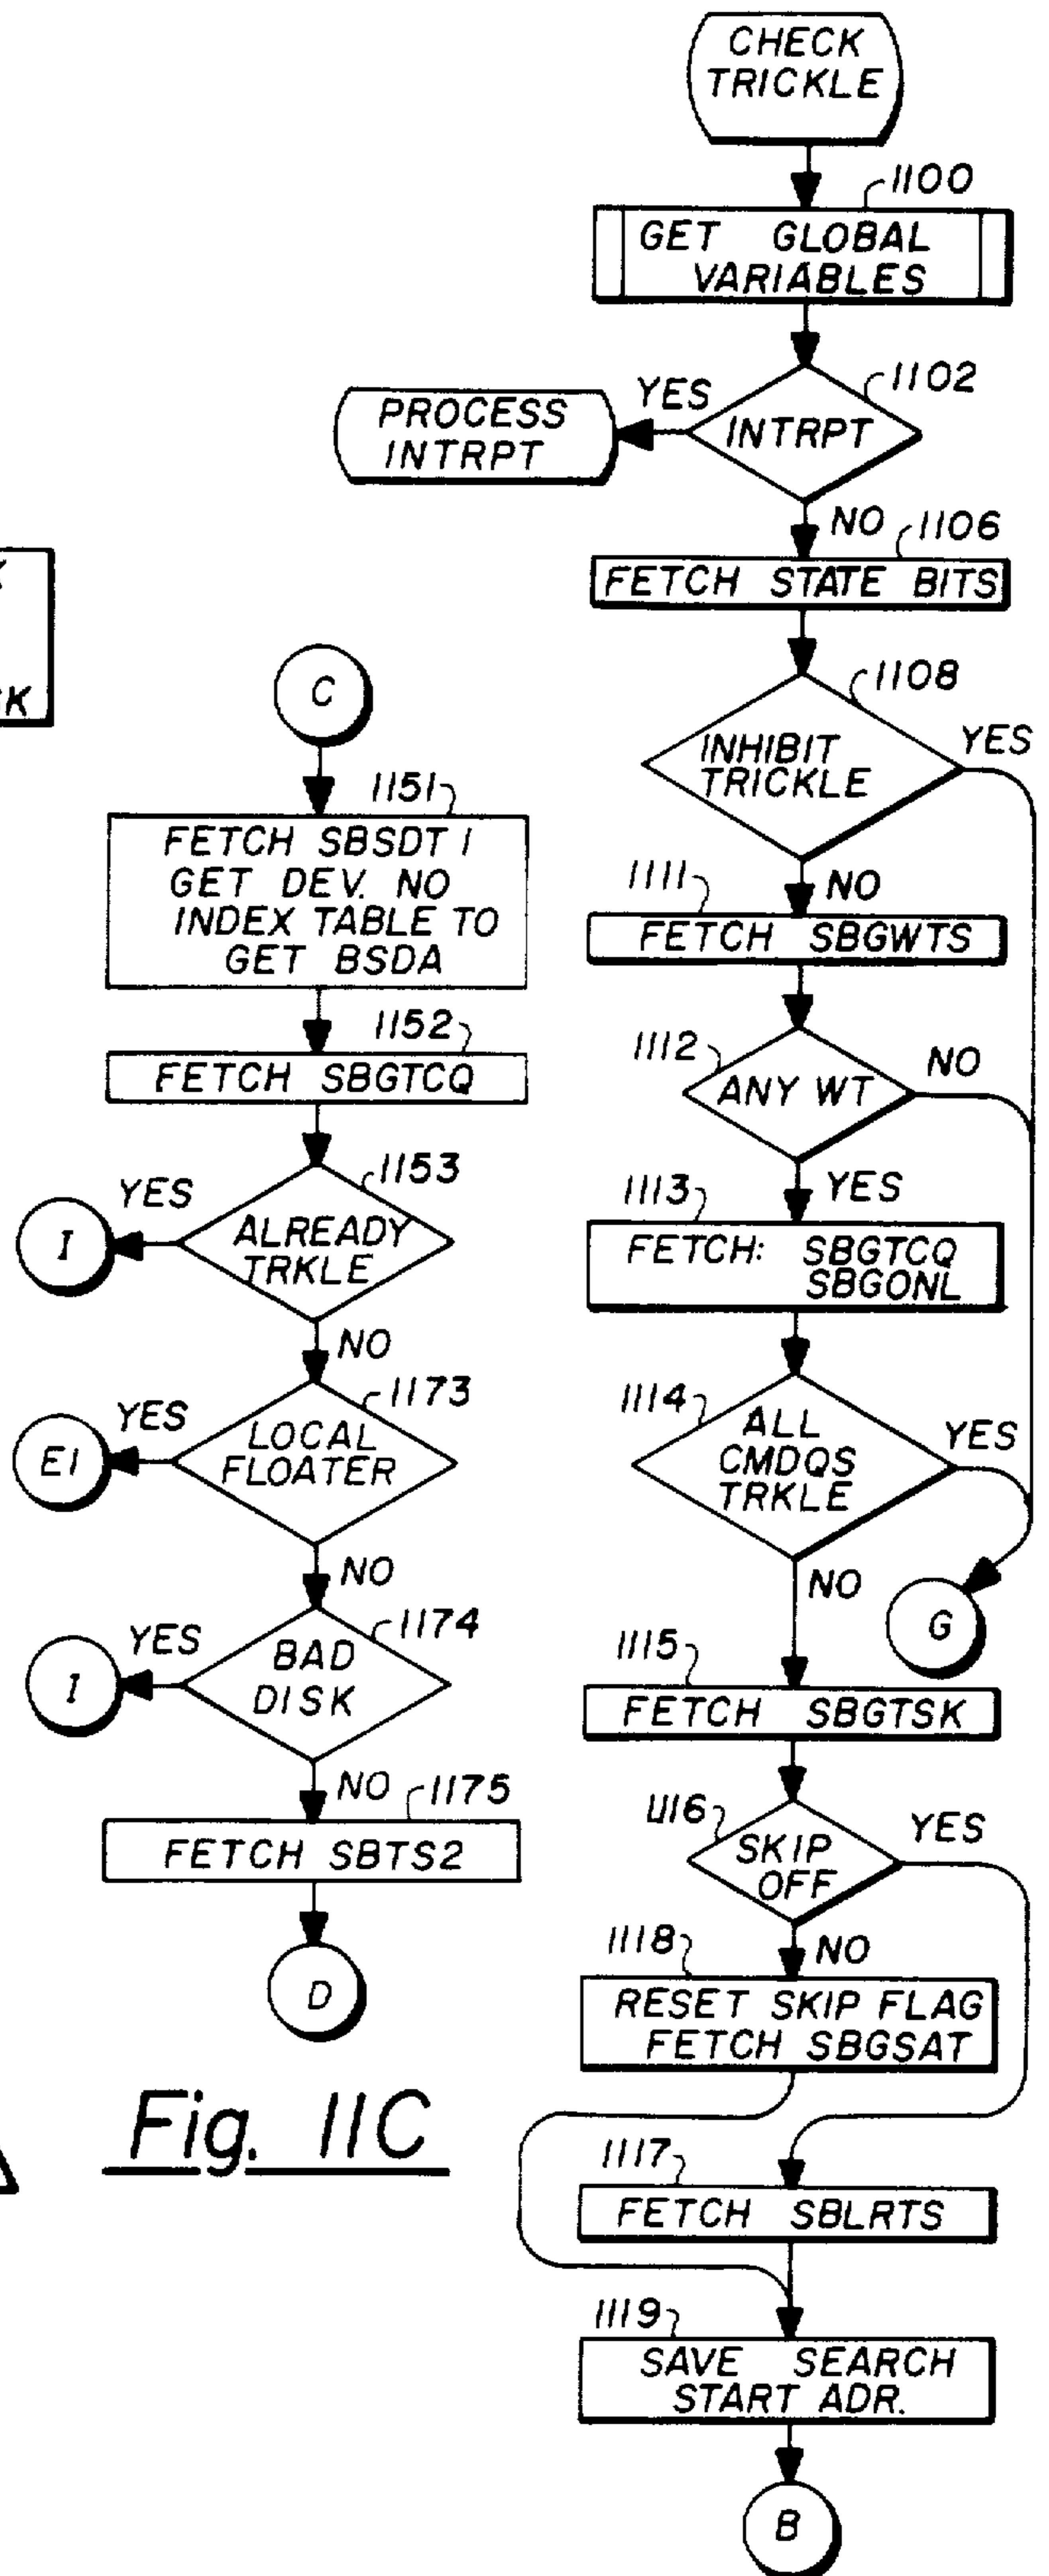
CHECK TRICKLE

1100
GET GLOBAL VARIABLES

1102
INTRPT
YES
PROCESS INTRPT
NO

1106
FETCH STATE BITS

1108
INHIBIT TRICKLE
YES
NO

1111
FETCH SBGWTS

1112
ANY WT
NO
YES

1113
FETCH: SBGTCQ SBGONL

1114
ALL CMDQS TRKLE
YES
NO
G

1115
FETCH SBGTSK

1116
SKIP OFF
YES
NO

1118
RESET SKIP FLAG FETCH SBGSAT

1117
FETCH SBLRTS

1119
SAVE SEARCH START ADR.

B

K

K

C

1151
FETCH SBSDT I GET DEV. NO INDEX TABLE TO GET BSDA

1152
FETCH SBGTCQ

1153
ALREADY TRKLE
YES
I
NO

1173
LOCAL FLOATER
YES
EI
NO

1174
BAD DISK
YES
I
NO

1175
FETCH SBTS2

D

Fig. 11C